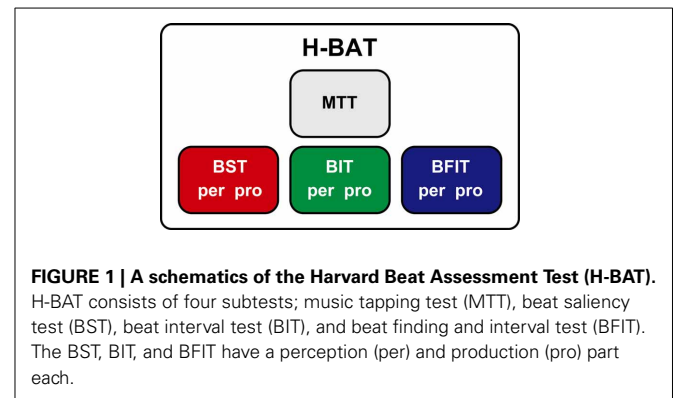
H-BAT

MTT

BST
per pro

BIT
per pro

BFIT
per pro

**FIGURE 1 | A schematics of the Harvard Beat Assessment Test (H-BAT).** H-BAT consists of four subtests; music tapping test (MTT), beat saliency test (BST), beat interval test (BIT), and beat finding and interval test (BFIT). The BST, BIT, and BFIT have a perception (per) and production (pro) part each.